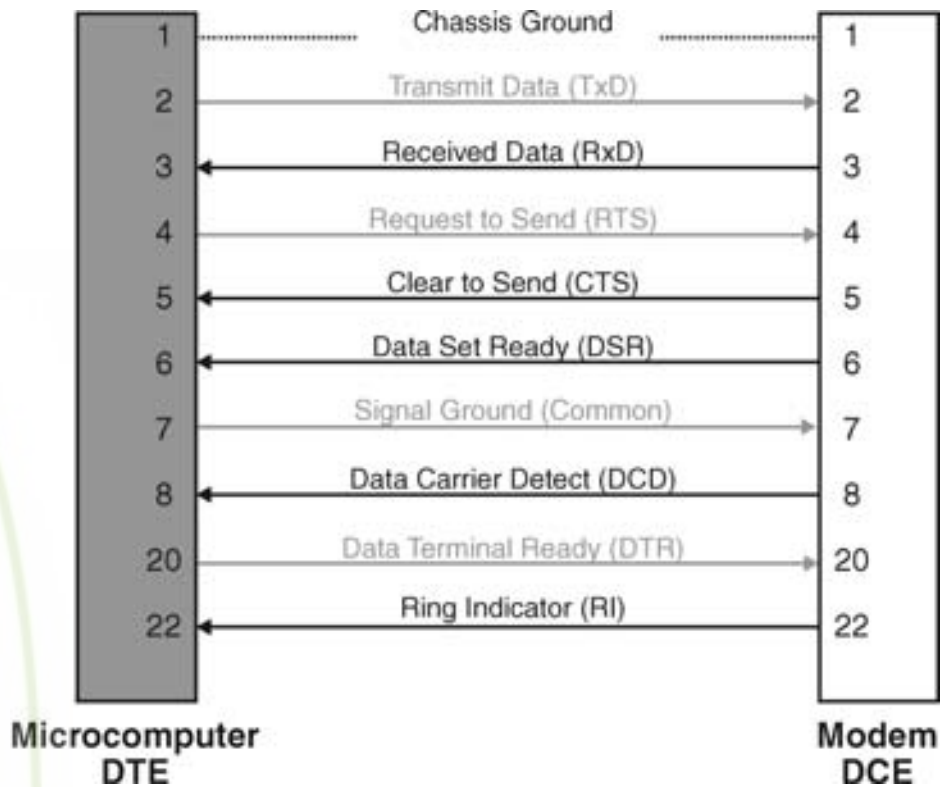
1 Chassis Ground 1
2 Transmit Data (TxD) 2
3 Received Data (RxD) 3
4 Request to Send (RTS) 4
5 Clear to Send (CTS) 5
6 Data Set Ready (DSR) 6
7 Signal Ground (Common) 7
8 Data Carrier Detect (DCD) 8
20 Data Terminal Ready (DTR) 20
22 Ring Indicator (RI) 22

Microcomputer DTE

Modem DCE